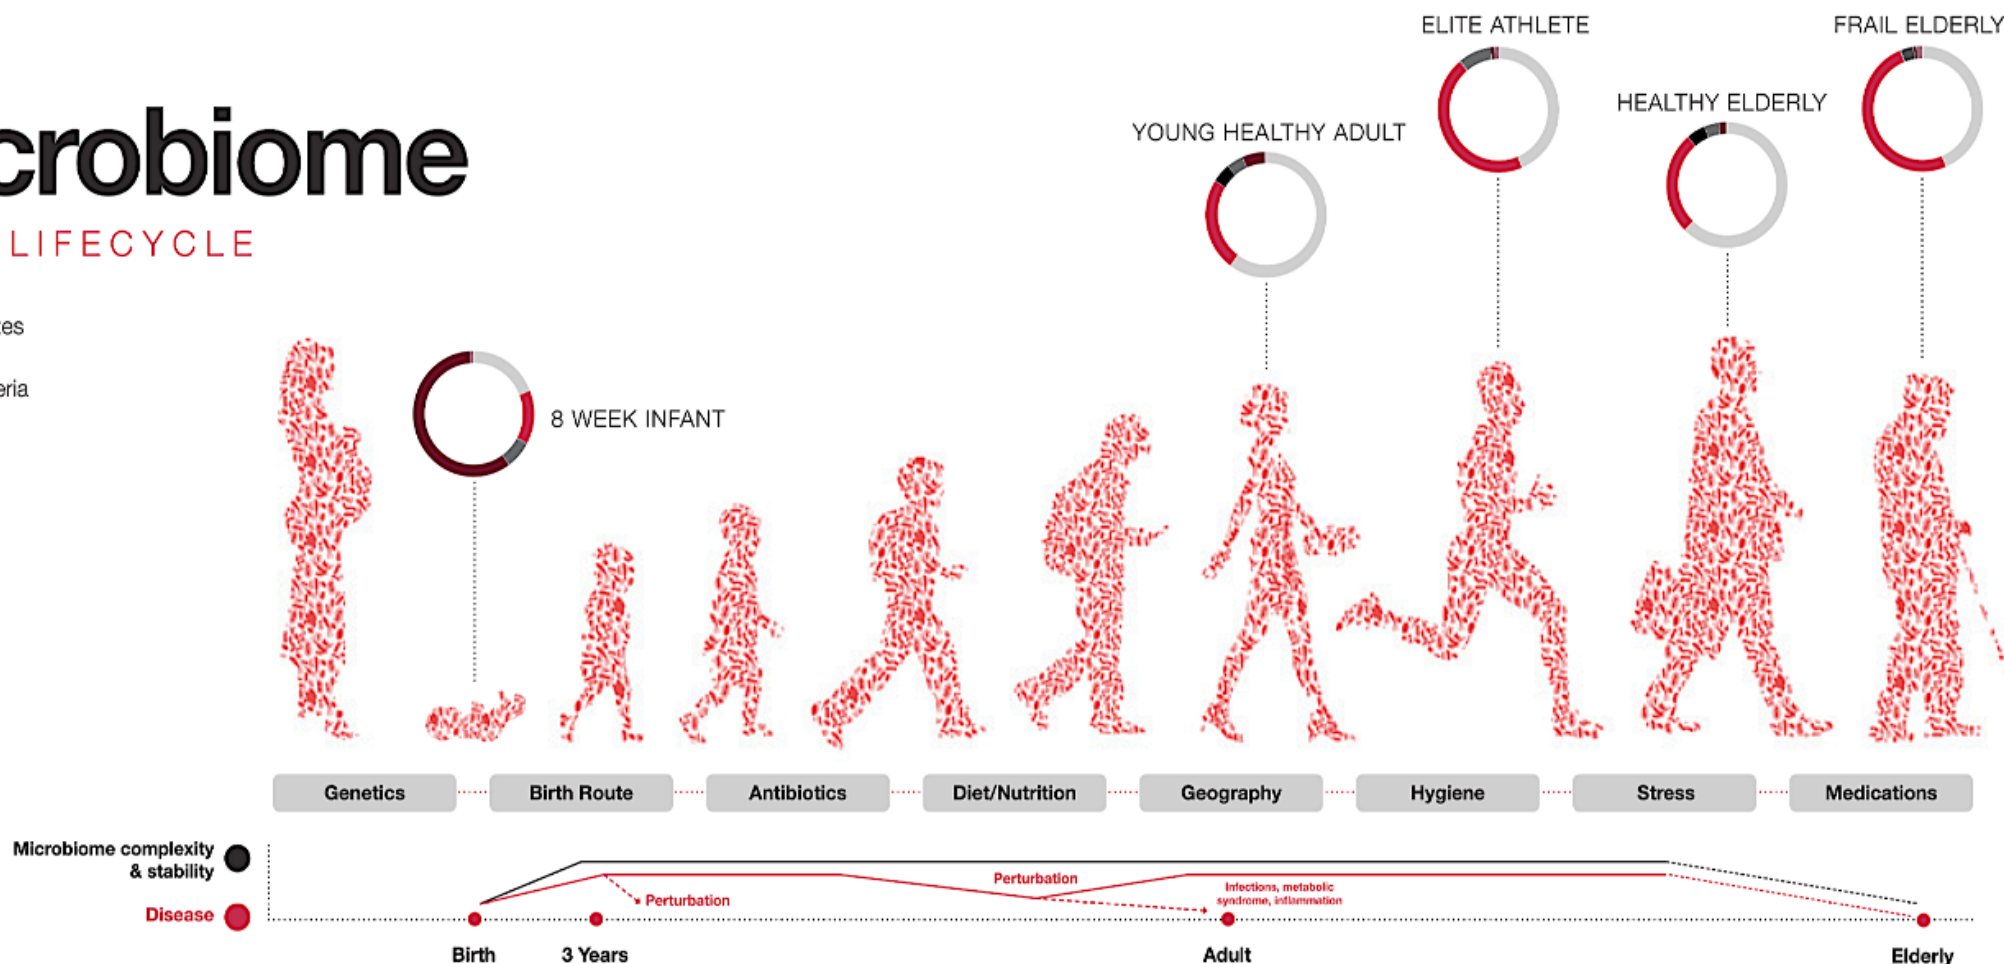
crobiome

LIFECYCLE

es

eria

8 WEEK INFANT

YOUNG HEALTHY ADULT

ELITE ATHLETE

HEALTHY ELDERLY

FRAIL ELDERLY

Genetics

Birth Route

Antibiotics

Diet/Nutrition

Geography

Hygiene

Stress

Medications

Microbiome complexity & stability

Disease

Perturbation

Perturbation

Infections, metabolic syndrome, inflammation

Birth

3 Years

Adult

Elderly